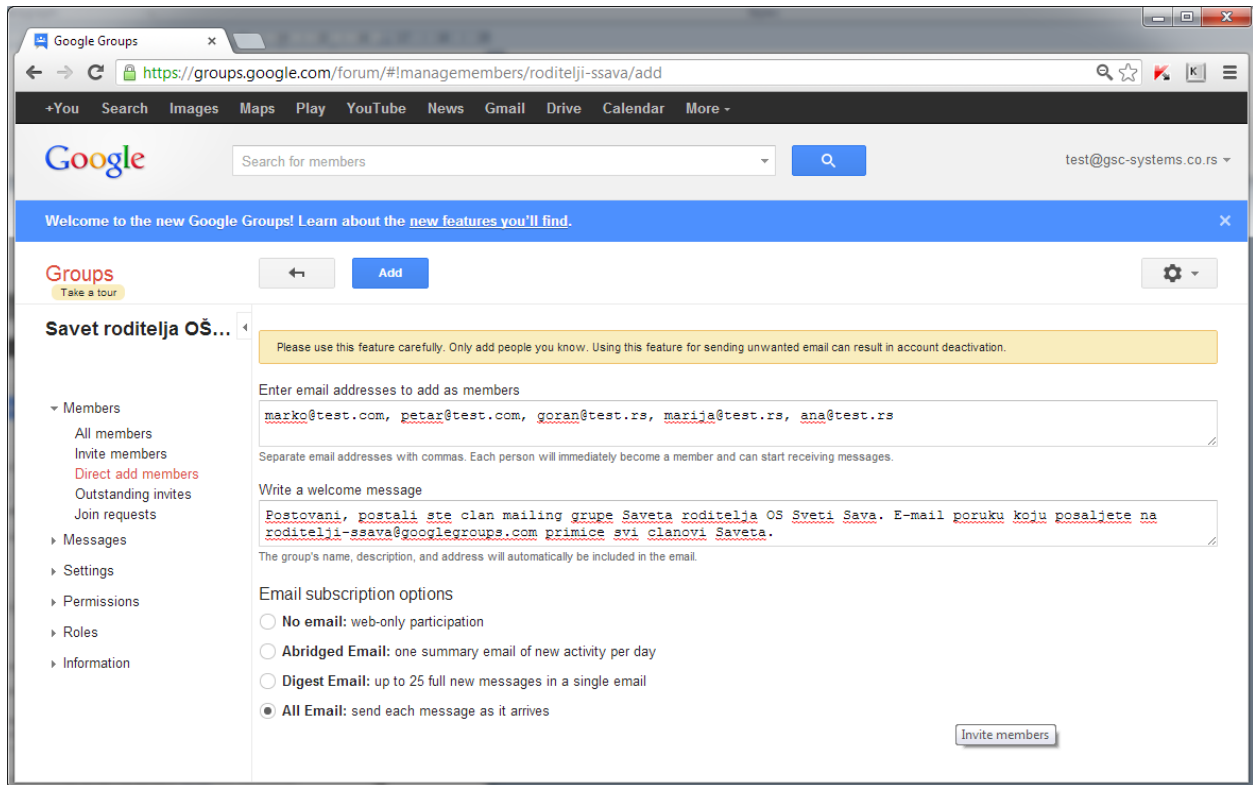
Google Groups

https://groups.google.com/forum/#!managemembers/roditelji-ssava/add

+You Search Images Maps Play YouTube News Gmail Drive Calendar More

Google

Search for members

test@gsc-systems.co.rs

Welcome to the new Google Groups! Learn about the new features you'll find.

Groups
Take a tour

Add

Savet roditelja OŠ...

Please use this feature carefully. Only add people you know. Using this feature for sending unwanted email can result in account deactivation.

Enter email addresses to add as members

marko@test.com, petar@test.com, goran@test.rs, marija@test.rs, ana@test.rs

Separate email addresses with commas. Each person will immediately become a member and can start receiving messages.

Write a welcome message

Postovani, postali ste clan mailing grupe Saveta roditelja OS Sveti Sava. E-mail poruku koju posaljete na roditelji-ssava@googlegroups.com primice svi clanovi Saveta.

The group's name, description, and address will automatically be included in the email.

Members
All members
Invite members
Direct add members
Outstanding invites
Join requests
Messages
Settings
Permissions
Roles
Information

Email subscription options

No email: web-only participation

Abridged Email: one summary email of new activity per day

Digest Email: up to 25 full new messages in a single email

All Email: send each message as it arrives

Invite members